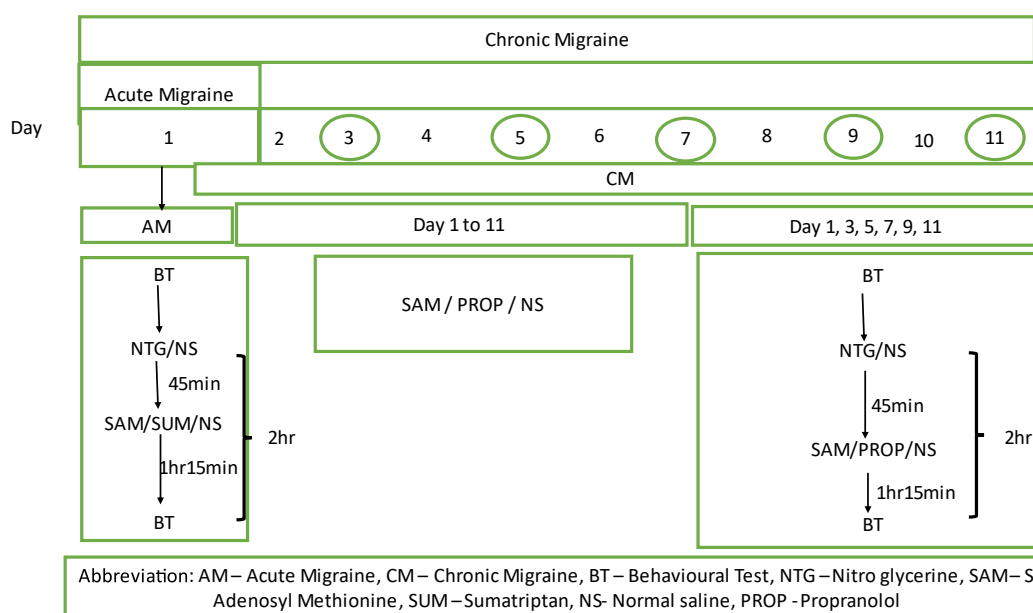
Chronic Migraine

Acute Migraine

Day

1 2 3 4 5 6 7 8 9 10 11

CM

AM

Day 1 to 11

Day 1, 3, 5, 7, 9, 11

BT

NTG/NS

45min

SAM/SUM/NS

2hr

1hr15min

BT

SAM / PROP / NS

BT

NTG/NS

45min

SAM/PROP/NS

2hr

1hr15min

BT

Abbreviation: AM – Acute Migraine, CM – Chronic Migraine, BT – Behavioural Test, NTG – Nitro glycerine, SAM – S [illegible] Adenosyl Methionine, SUM – Sumatriptan, NS- Normal saline, PROP - Propranolol